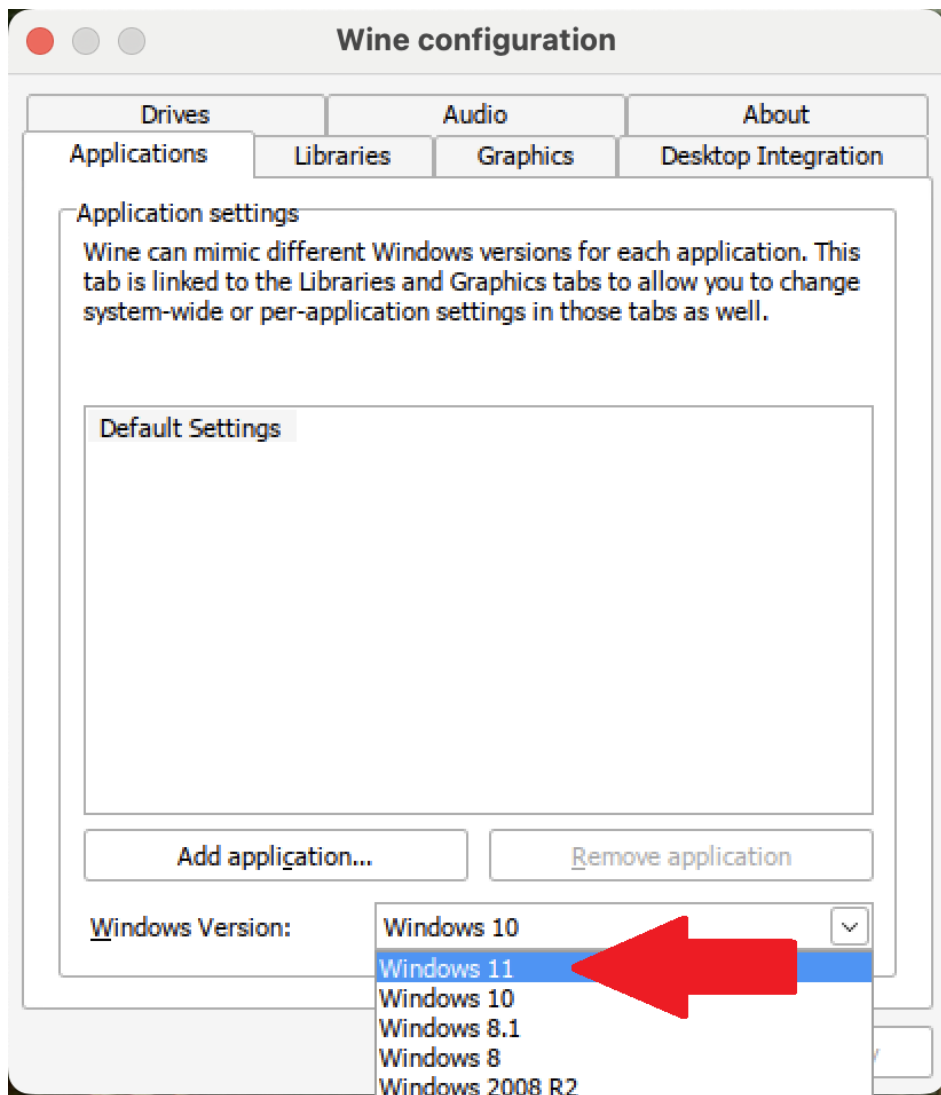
Wine configuration

Drives
Audio
About
Applications
Libraries
Graphics
Desktop Integration

Application settings

Wine can mimic different Windows versions for each application. This tab is linked to the Libraries and Graphics tabs to allow you to change system-wide or per-application settings in those tabs as well.

Default Settings

Add application...
Remove application

Windows Version:
Windows 10

Windows 11
Windows 10
Windows 8.1
Windows 8
Windows 2008 R2